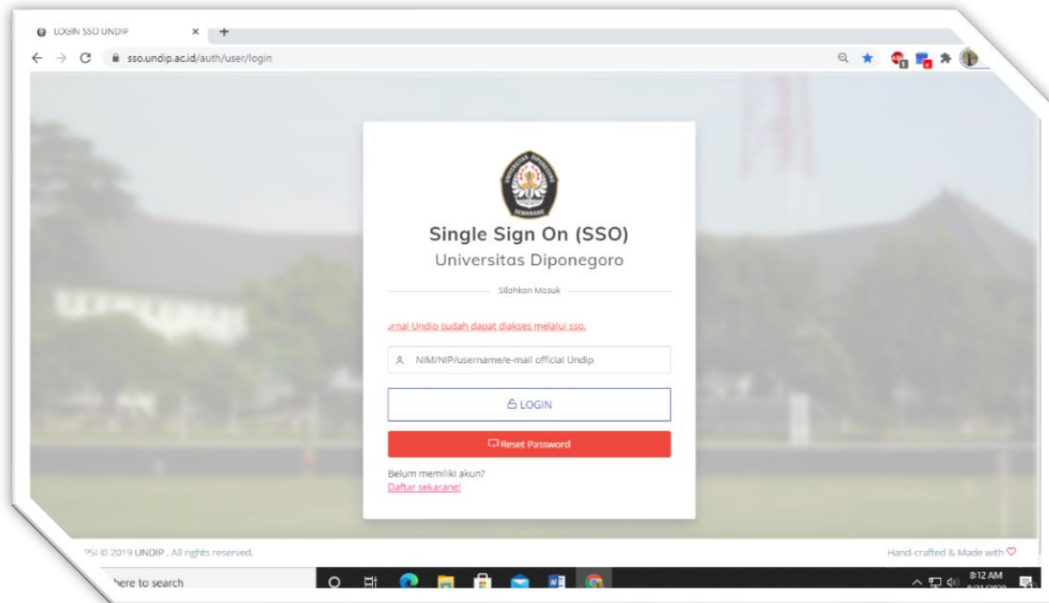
LOGIN SSO UNDIP

sso.undip.ac.id/auth/user/login

Single Sign On (SSO)

Universitas Diponegoro

Silahkan Masuk

ırnal Undip sudah dapat diakses melalui sso.

NIM/NIP/username/e-mail official Undip

LOGIN

Reset Password

Belum memiliki akun?
Daftar sekarang!

PSI © 2019 UNDIP . All rights reserved.

Hand-crafted & Made with

here to search

8:12 AM